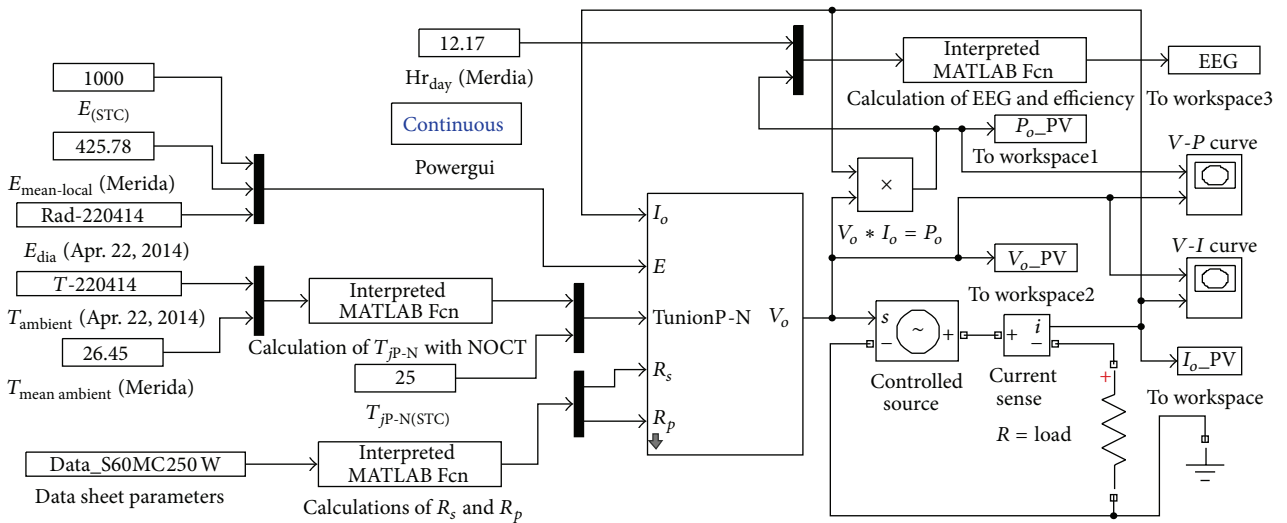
12.17

$Hr_{day}$ (Merdia)

Interpreted MATLAB Fcn

EEG

Calculation of EEG and efficiency

To workspace3

1000

$E_{(STC)}$

425.78

$E_{mean\text{-}local}$ (Merida)

Rad-220414

$E_{dia}$ (Apr. 22, 2014)

Continuous

Powergui

$P_o$_PV

To workspace1

$V$-$P$ curve

×

$I_o$

$V_o * I_o = P_o$

$V_o$_PV

$V$-$I$ curve

$E$

$T$-220414

$T_{ambient}$ (Apr. 22, 2014)

26.45

$T_{mean\ ambient}$ (Merida)

Interpreted MATLAB Fcn

Calculation of $T_{jP\text{-}N}$ with NOCT

TunionP-N

$V_o$

To workspace2

25

$T_{jP\text{-}N(STC)}$

$R_s$

$R_p$

$s$

$i$

Controlled source

Current sense

$I_o$_PV

To workspace

$R$ = load

Data_S60MC250 W

Data sheet parameters

Interpreted MATLAB Fcn

Calculations of $R_s$ and $R_p$